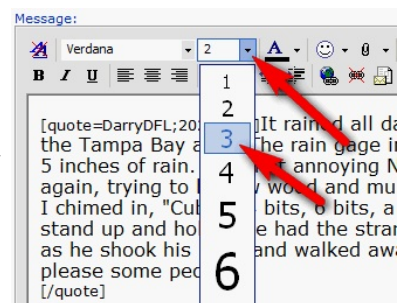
Message:

Verdana
2
B I U
1
2
3
4
5
6

[quote=DarryDFL;20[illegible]]It rained all da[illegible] the Tampa Bay a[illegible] The rain gage in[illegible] 5 inches of rain. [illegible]t annoying N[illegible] again, trying to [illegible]y wood and mu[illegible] I chimed in, "Cub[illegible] bits, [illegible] bits, a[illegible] stand up and hol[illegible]e had the stran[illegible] as he shook his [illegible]and walked awa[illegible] please some peo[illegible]
[/quote]